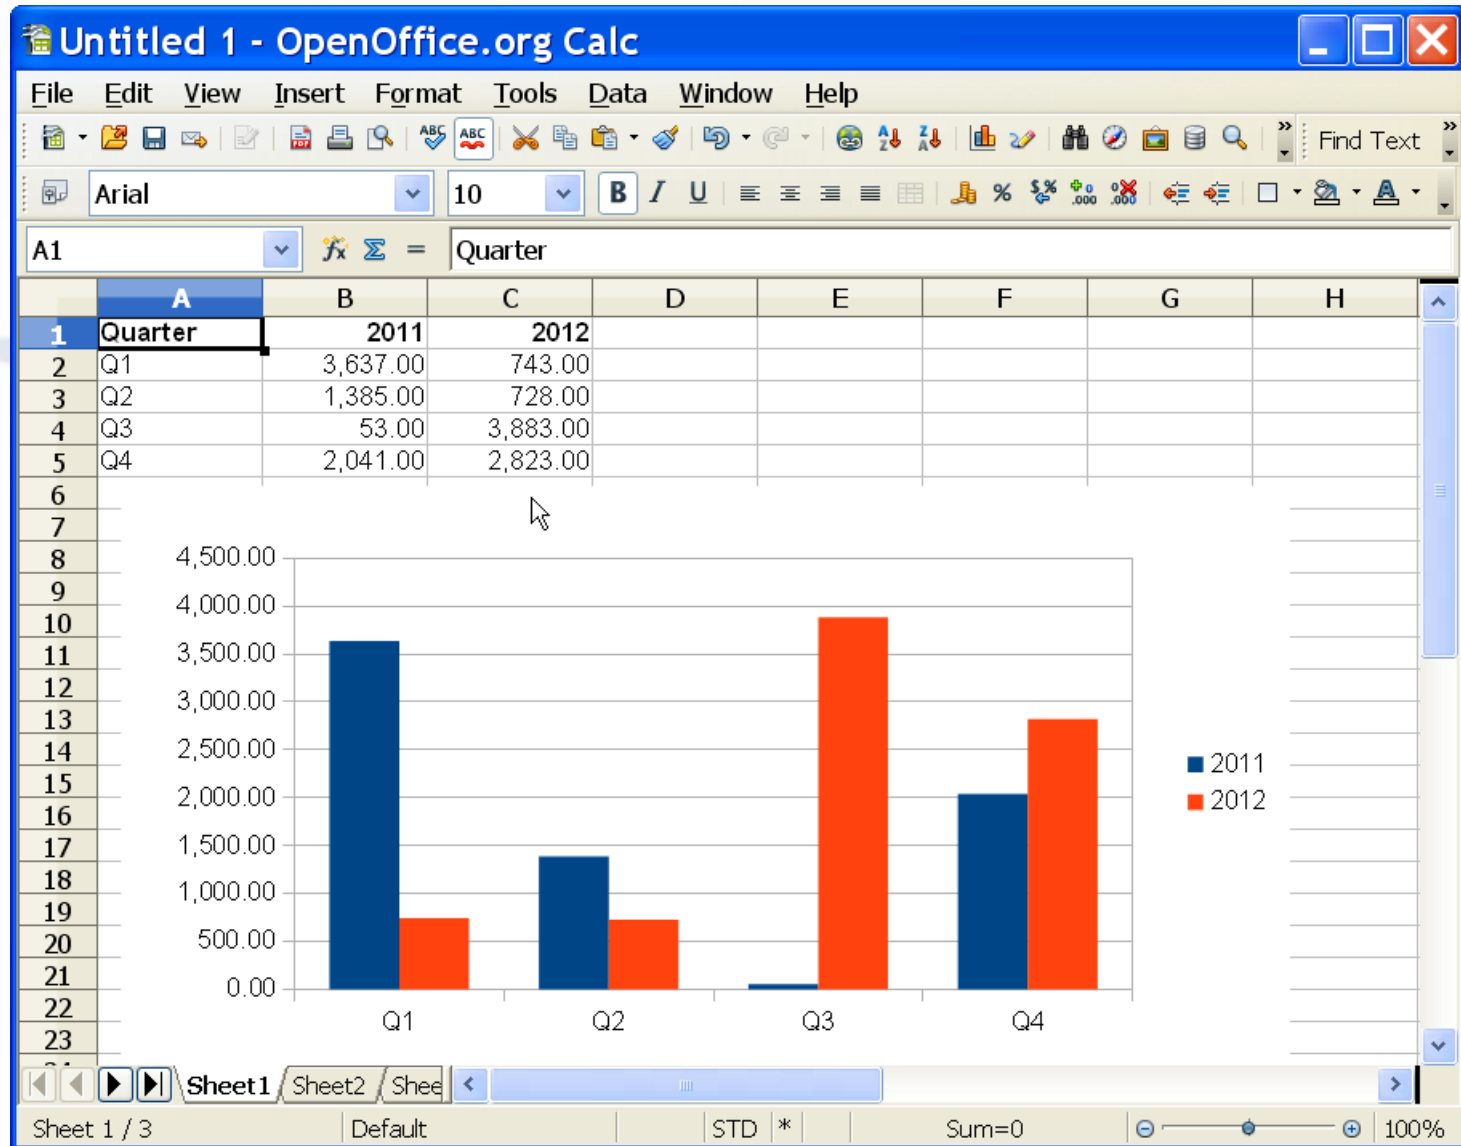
Untitled 1 - OpenOffice.org Calc

File Edit View Insert Format Tools Data Window Help

Find Text

Arial 10

A1 Quarter

| | A | B | C | D | E | F | G | H |
|---|---|---|---|---|---|---|---|---|
| 1 | Quarter | 2011 | 2012 | | | | | |
| 2 | Q1 | 3,637.00 | 743.00 | | | | | |
| 3 | Q2 | 1,385.00 | 728.00 | | | | | |
| 4 | Q3 | 53.00 | 3,883.00 | | | | | |
| 5 | Q4 | 2,041.00 | 2,823.00 | | | | | |

6 7 8 9 10 11 12 13 14 15 16 17 18 19 20 21 22 23

4,500.00
4,000.00
3,500.00
3,000.00
2,500.00
2,000.00
1,500.00
1,000.00
500.00
0.00

Q1 Q2 Q3 Q4

2011
2012

Sheet1 Sheet2 Shee

Sheet 1 / 3 Default STD * Sum=0 100%